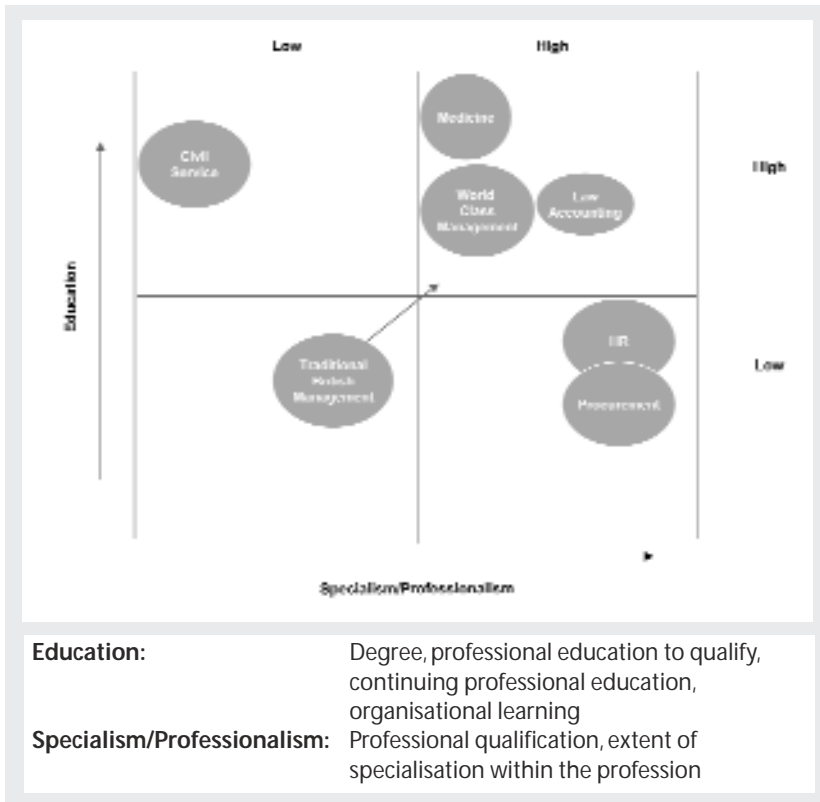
Low

High

High

Low

Education

Civil Service

Medicine

World Class Management

Law Accounting

Traditional British Management

HR

Procurement

Specialism/Professionalism

**Education:** Degree, professional education to qualify, continuing professional education, organisational learning

**Specialism/Professionalism:** Professional qualification, extent of specialisation within the profession